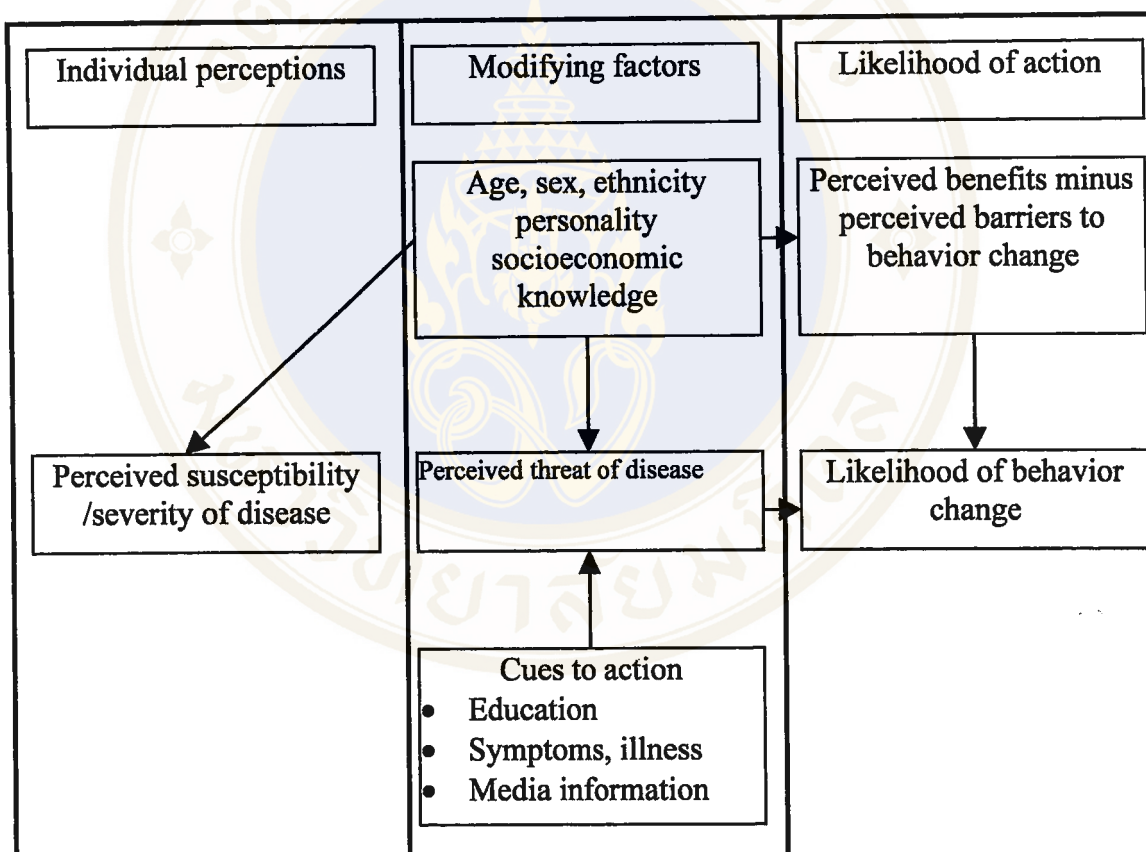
Individual perceptions

Perceived susceptibility /severity of disease

Modifying factors

Age, sex, ethnicity personality socioeconomic knowledge

Perceived threat of disease

Cues to action
- Education
- Symptoms, illness
- Media information

Likelihood of action

Perceived benefits minus perceived barriers to behavior change

Likelihood of behavior change